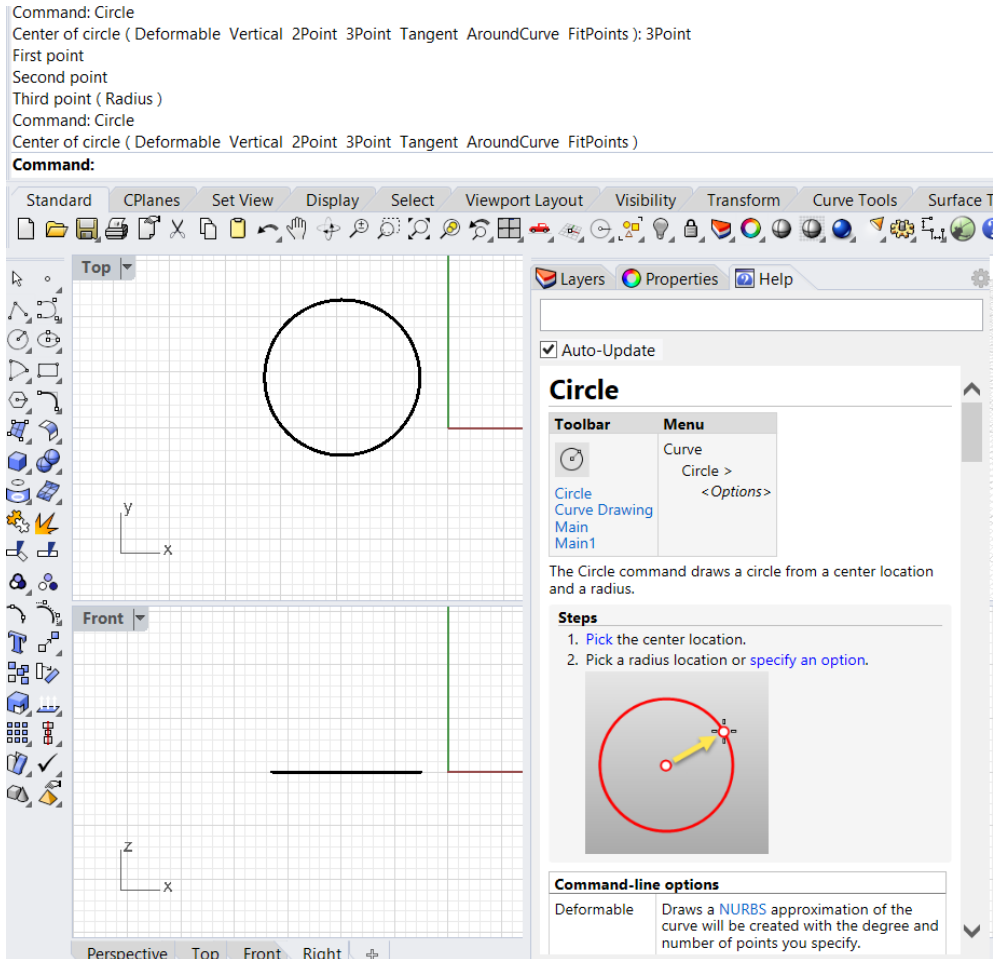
Command: Circle
Center of circle ( Deformable Vertical 2Point 3Point Tangent AroundCurve FitPoints ): 3Point
First point
Second point
Third point ( Radius )
Command: Circle
Center of circle ( Deformable Vertical 2Point 3Point Tangent AroundCurve FitPoints )
Command:

Standard | CPlanes | Set View | Display | Select | Viewport Layout | Visibility | Transform | Curve Tools | Surface T

Top

y
x

Front

z
x

Perspective | Top | Front | Right | +

Layers | Properties | Help

Auto-Update

Circle

| Toolbar | Menu |
|---|---|
| Circle<br>Curve Drawing<br>Main<br>Main1 | Curve<br>Circle ><br><Options> |

The Circle command draws a circle from a center location and a radius.

Steps
1. Pick the center location.
2. Pick a radius location or specify an option.

| Command-line options | |
|---|---|
| Deformable | Draws a NURBS approximation of the curve will be created with the degree and number of points you specify. |